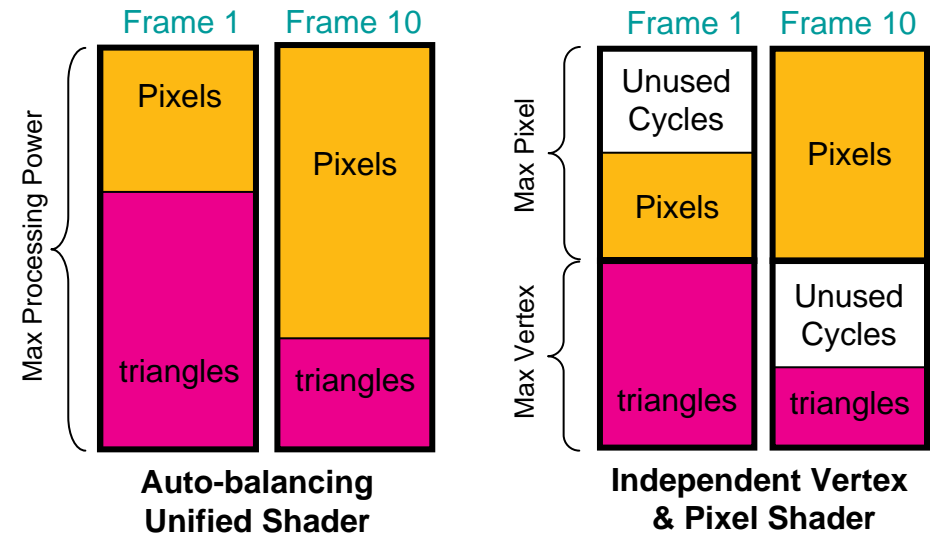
Frame 1

Frame 10

Max Processing Power

Pixels

triangles

Pixels

triangles

Auto-balancing Unified Shader

Frame 1

Frame 10

Max Pixel

Max Vertex

Unused Cycles

Pixels

triangles

Pixels

Unused Cycles

triangles

Independent Vertex & Pixel Shader